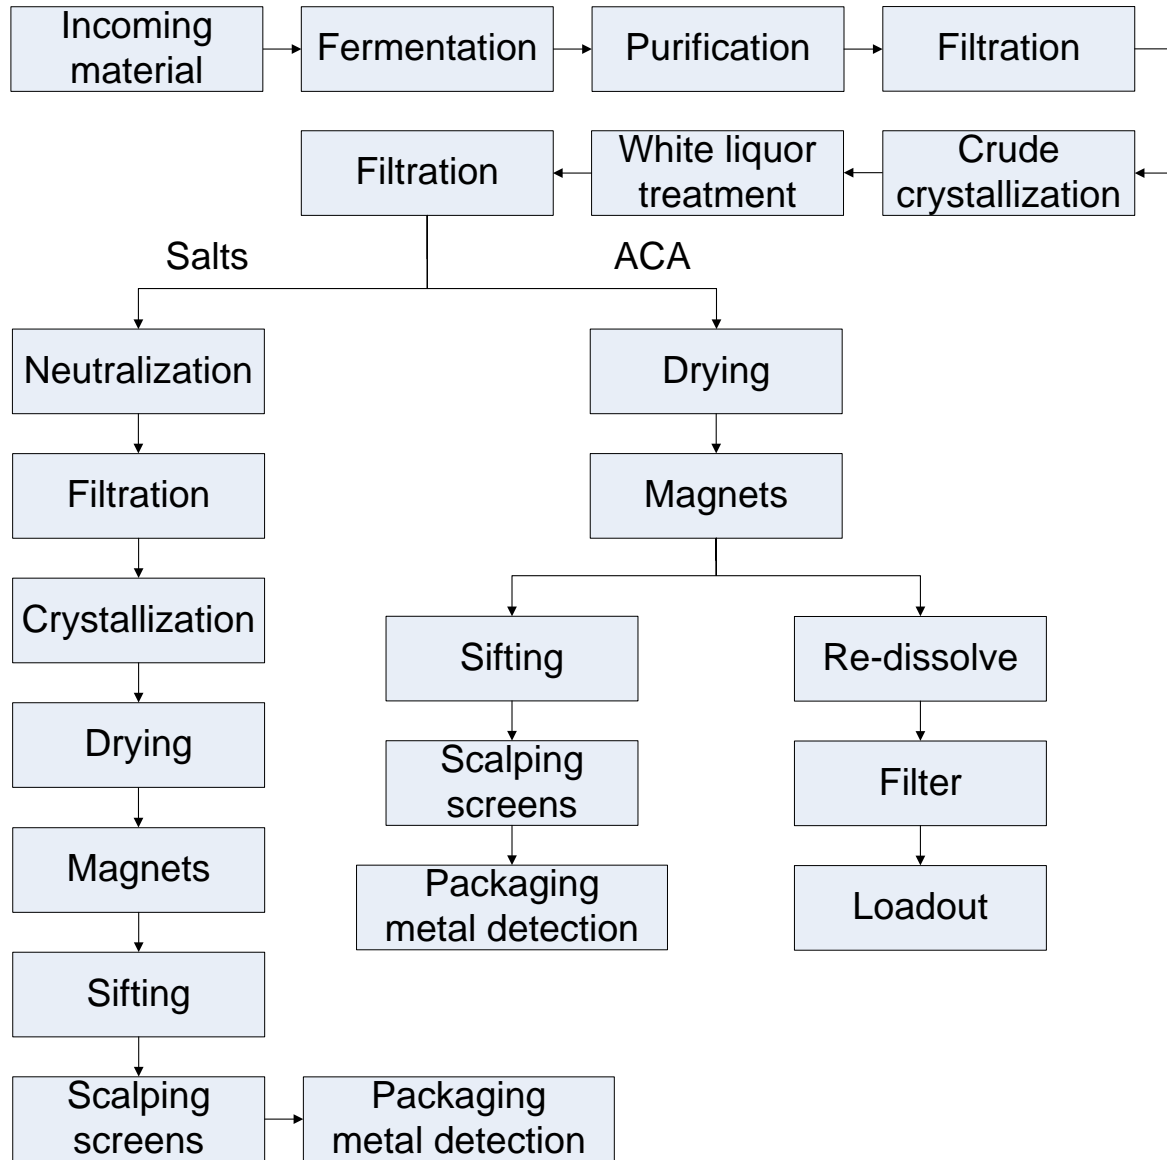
Incoming material

Fermentation

Purification

Filtration

Crude crystallization

White liquor treatment

Filtration

Salts

ACA

Neutralization

Filtration

Crystallization

Drying

Magnets

Sifting

Scalping screens

Packaging metal detection

Drying

Magnets

Sifting

Scalping screens

Packaging metal detection

Re-dissolve

Filter

Loadout